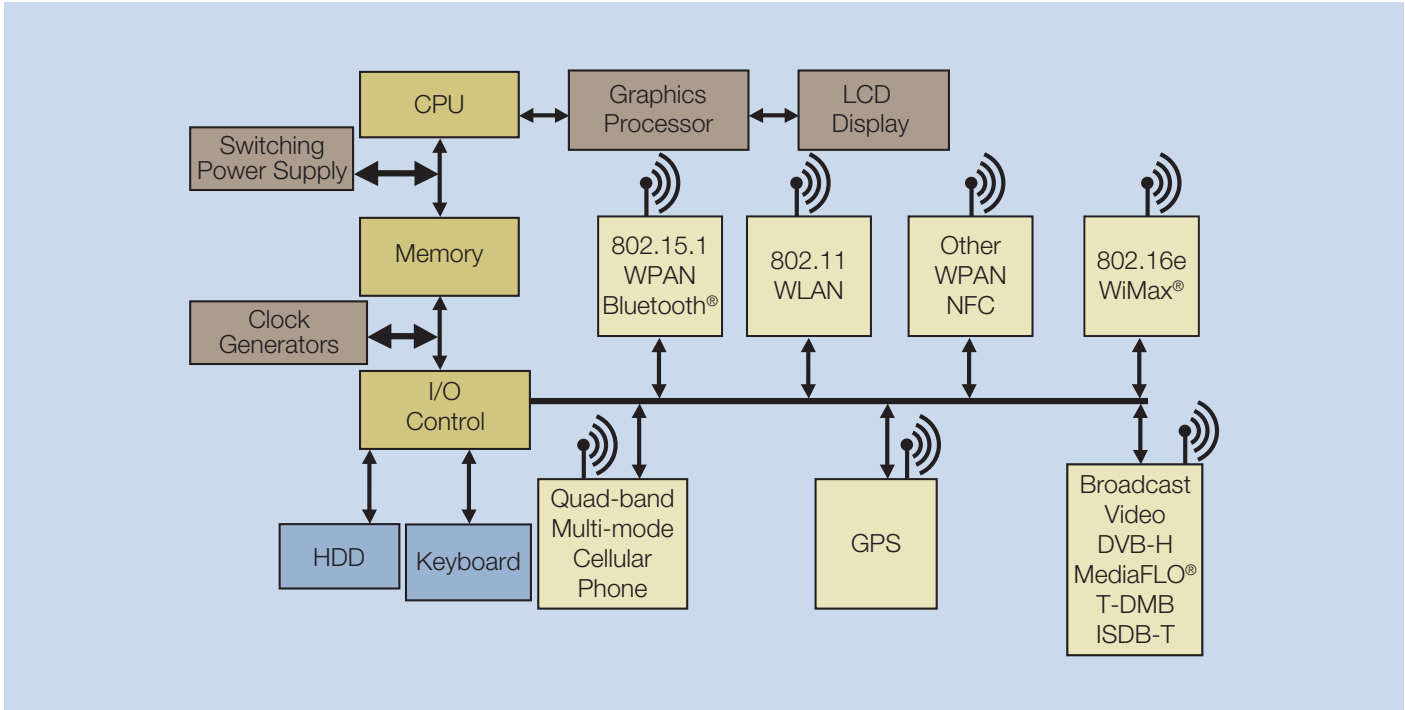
CPU

Graphics Processor

LCD Display

Switching Power Supply

Memory

802.15.1 WPAN Bluetooth®

802.11 WLAN

Other WPAN NFC

802.16e WiMax®

Clock Generators

I/O Control

HDD

Keyboard

Quad-band Multi-mode Cellular Phone

GPS

Broadcast Video DVB-H MediaFLO® T-DMB ISDB-T